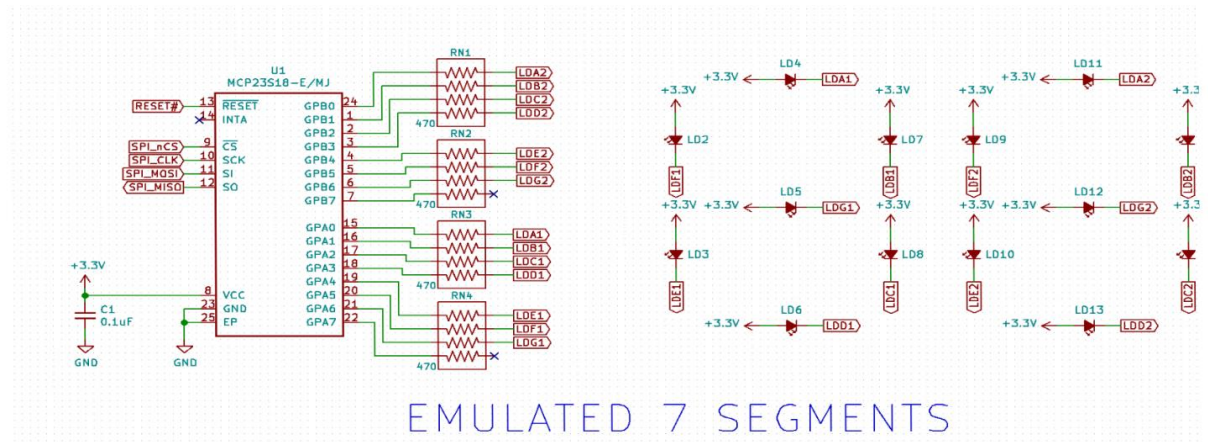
U1
MCP23S18-E/MJ

RESET# 13 $\overline{RESET}$
14 INTA
SPI_nCS 9 $\overline{CS}$
SPI_CLK 10 SCK
SPI_MOSI 11 SI
SPI_MISO 12 SO

+3.3V
8 VCC
23 GND
25 EP
C1
0.1uF
GND
GND

GPB0 24
GPB1 1
GPB2 2
GPB3 3
GPB4 4
GPB5 5
GPB6 6
GPB7 7
GPA0 15
GPA1 16
GPA2 17
GPA3 18
GPA4 19
GPA5 20
GPA6 21
GPA7 22

RN1
470
LDA2
LDB2
LDC2
LDD2

RN2
470
LDE2
LDF2
LDG2

RN3
470
LDA1
LDB1
LDC1
LDD1

RN4
470
LDE1
LDF1
LDG1

+3.3V LD4 LDA1
+3.3V LD2 LDF1
+3.3V LD7 LDB1
+3.3V LD5 LDG1
+3.3V LD3 LDE1
+3.3V LD8 LDC1
+3.3V LD6 LDD1

+3.3V LD11 LDA2
+3.3V LD9 LDF2
+3.3V LDB2
+3.3V LD12 LDG2
+3.3V LD10 LDE2
+3.3V LDC2
+3.3V LD13 LDD2

EMULATED 7 SEGMENTS